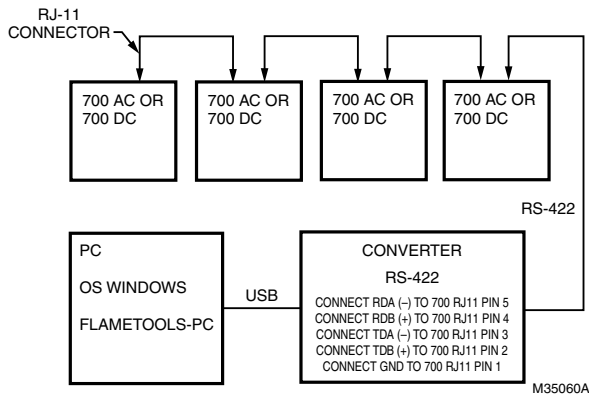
RJ-11
CONNECTOR

700 AC OR
700 DC

700 AC OR
700 DC

700 AC OR
700 DC

700 AC OR
700 DC

RS-422

PC

OS WINDOWS

FLAMETOOLS-PC

USB

CONVERTER

RS-422

CONNECT RDA (–) TO 700 RJ11 PIN 5
CONNECT RDB (+) TO 700 RJ11 PIN 4
CONNECT TDA (–) TO 700 RJ11 PIN 3
CONNECT TDB (+) TO 700 RJ11 PIN 2
CONNECT GND TO 700 RJ11 PIN 1

M35060A